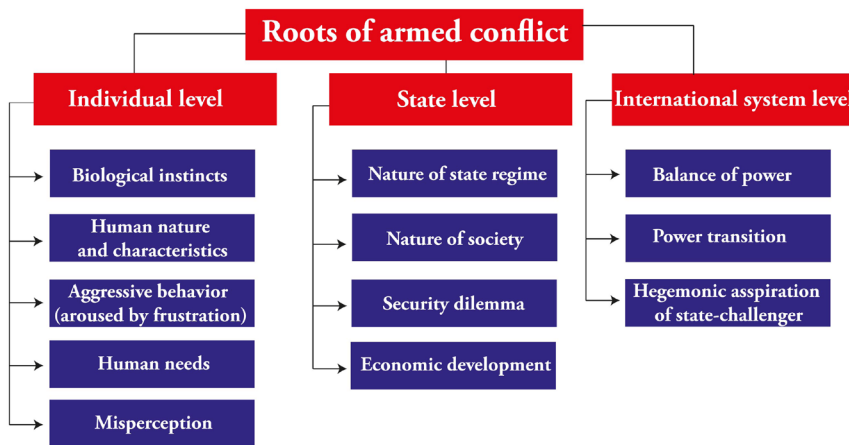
Roots of armed conflict

Individual level

Biological instincts

Human nature and characteristics

Aggressive behavior (aroused by frustration)

Human needs

Misperception

State level

Nature of state regime

Nature of society

Security dilemma

Economic development

International system level

Balance of power

Power transition

Hegemonic asspiration of state-challenger